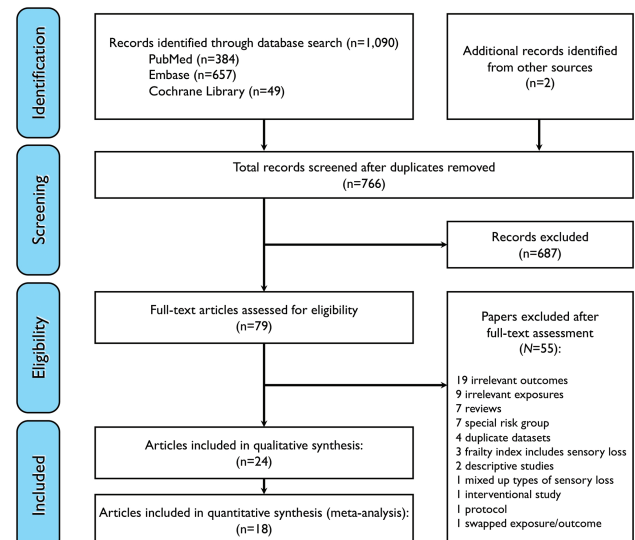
Identification

Records identified through database search (n=1,090)
PubMed (n=384)
Embase (n=657)
Cochrane Library (n=49)

Additional records identified from other sources
(n=2)

Screening

Total records screened after duplicates removed
(n=766)

Records excluded
(n=687)

Eligibility

Full-text articles assessed for eligibility
(n=79)

Papers excluded after full-text assessment
(N=55):

19 irrelevant outcomes
9 irrelevant exposures
7 reviews
7 special risk group
4 duplicate datasets
3 frailty index includes sensory loss
2 descriptive studies
1 mixed up types of sensory loss
1 interventional study
1 protocol
1 swapped exposure/outcome

Included

Articles included in qualitative synthesis:
(n=24)

Articles included in quantitative synthesis (meta-analysis):
(n=18)